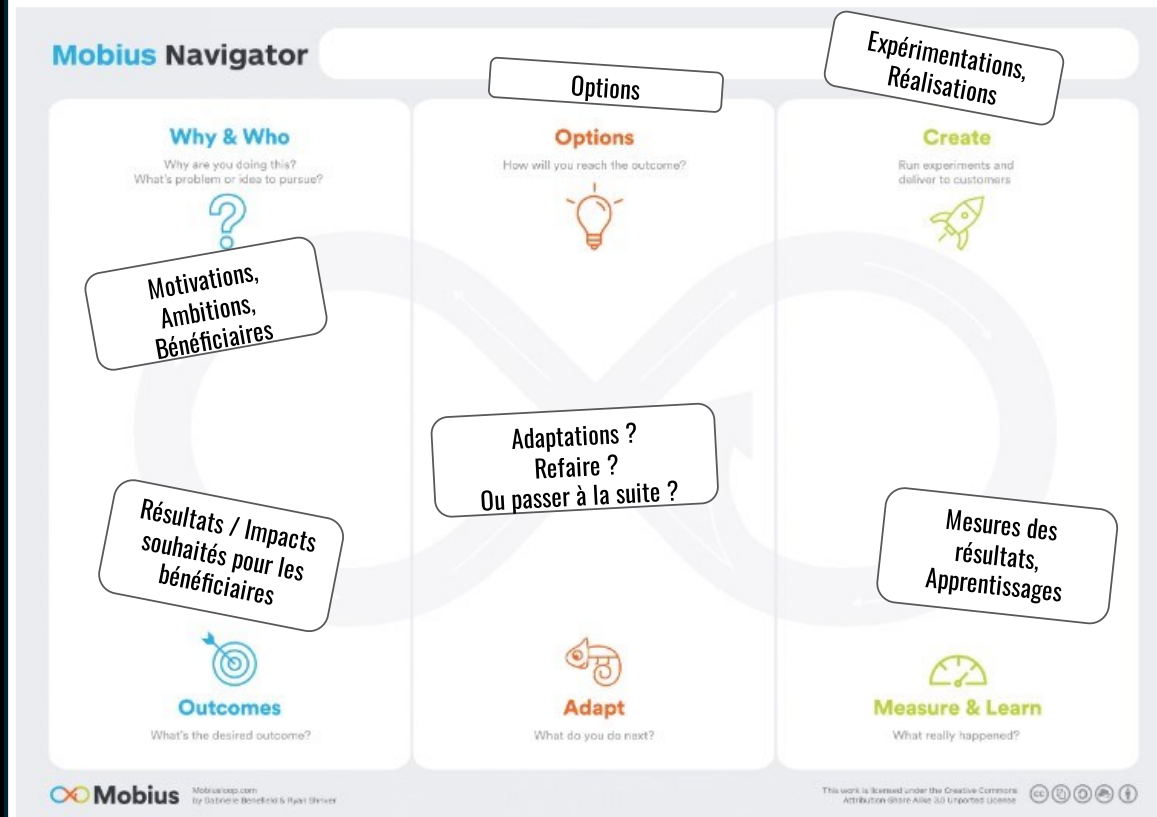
Mobius Navigator

Options

Expérimentations, Réalisations

Why & Who

Why are you doing this? What's problem or idea to pursue?

Motivations, Ambitions, Bénéficiaires

Options

How will you reach the outcome?

Create

Run experiments and deliver to customers

Adaptations ? Refaire ? Ou passer à la suite ?

Résultats / Impacts souhaités pour les bénéficiaires

Mesures des résultats, Apprentissages

Outcomes

What's the desired outcome?

Adapt

What do you do next?

Measure & Learn

What really happened?

Mobius Mobiusloop.com by Gabrielle Benefield & Ryan Shriver

This work is licensed under the Creative Commons Attribution-Share Alike 3.0 Unported License